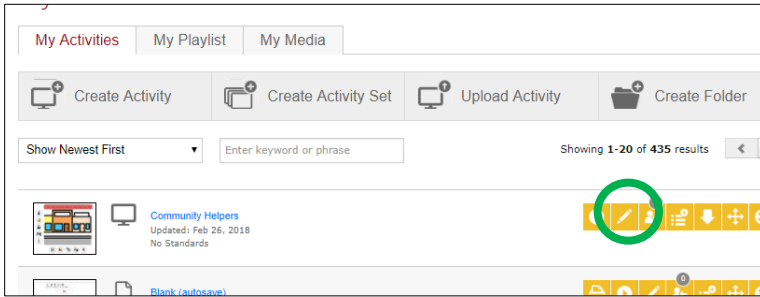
My Activities My Playlist My Media

Create Activity Create Activity Set Upload Activity Create Folder

Show Newest First

Enter keyword or phrase

Showing 1-20 of 435 results

Community Helpers
Updated: Feb 26, 2018
No Standards

0

Blank (autosave)